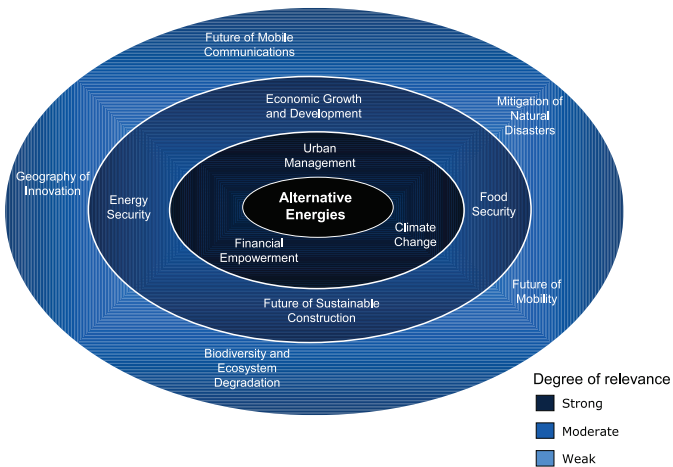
Future of Mobile Communications

Economic Growth and Development

Mitigation of Natural Disasters

Geography of Innovation

Urban Management

Energy Security

Alternative Energies

Food Security

Climate Change

Financial Empowerment

Future of Sustainable Construction

Future of Mobility

Biodiversity and Ecosystem Degradation

Degree of relevance
Strong
Moderate
Weak